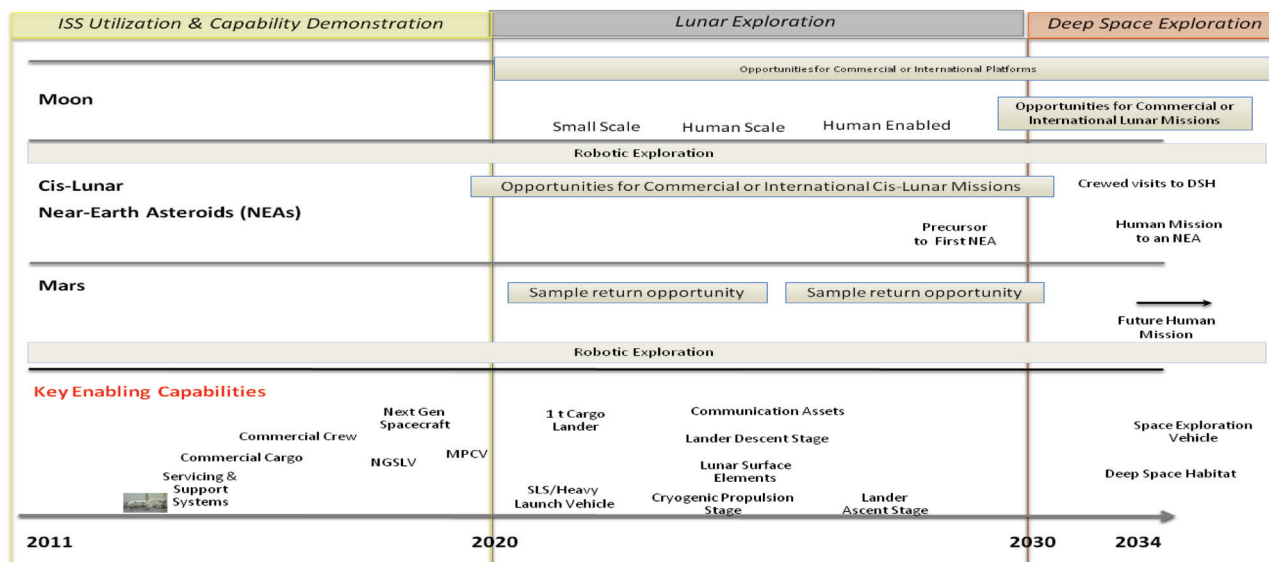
ISS Utilization & Capability Demonstration

Lunar Exploration

Deep Space Exploration

Opportunities for Commercial or International Platforms

Moon

Opportunities for Commercial or International Lunar Missions

Small Scale Human Scale Human Enabled

Robotic Exploration

Cis-Lunar

Near-Earth Asteroids (NEAs)

Opportunities for Commercial or International Cis-Lunar Missions

Crewed visits to DSH

Precursor to First NEA

Human Mission to an NEA

Mars

Sample return opportunity

Sample return opportunity

Future Human Mission

Robotic Exploration

Key Enabling Capabilities

Next Gen Spacecraft

Commercial Crew

Commercial Cargo

NGSLV

MPCV

Servicing & Support Systems

1 t Cargo Lander

SLS/Heavy Launch Vehicle

Communication Assets

Lander Descent Stage

Lunar Surface Elements

Cryogenic Propulsion Stage

Lander Ascent Stage

Space Exploration Vehicle

Deep Space Habitat

2011 2020 2030 2034